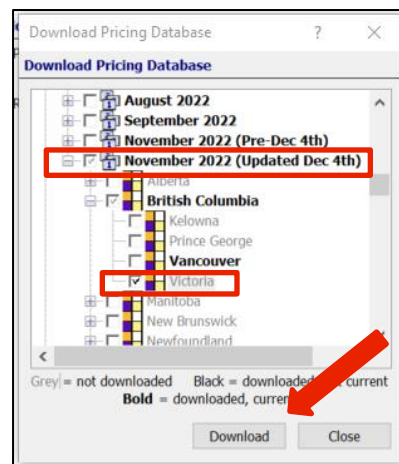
Download Pricing Database ? ×

Download Pricing Database

August 2022
September 2022
November 2022 (Pre-Dec 4th)
November 2022 (Updated Dec 4th)
Alberta
British Columbia
Kelowna
Prince George
Vancouver
Victoria
Manitoba
New Brunswick
Newfoundland

Grey = not downloaded Black = downloaded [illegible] current
Bold = downloaded, curren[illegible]

Download Close